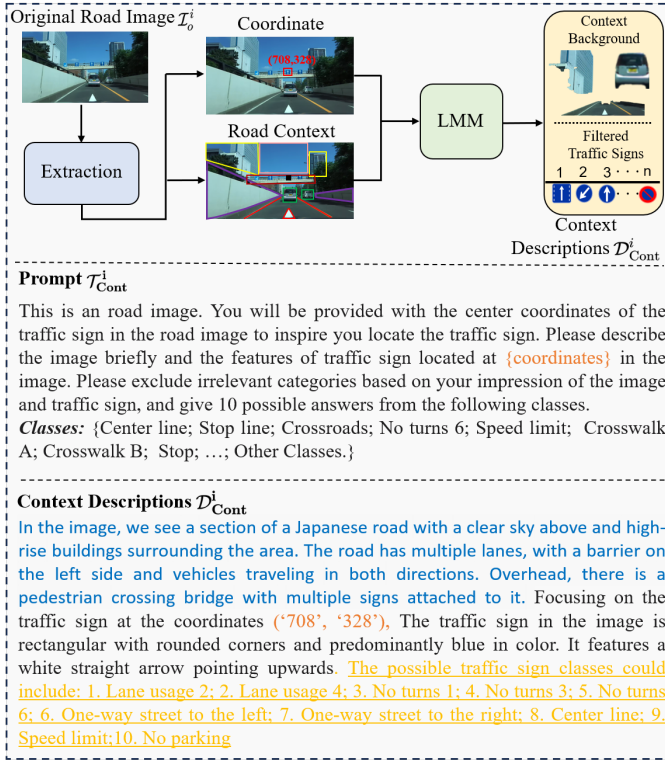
Original Road Image $\mathcal{I}_o^i$

Coordinate

(708,328)

Road Context

Extraction

LMM

Context Background

Filtered Traffic Signs

1 2 3 · · · n

Context Descriptions $\mathcal{D}_{\text{Cont}}^i$

**Prompt** $\mathcal{T}_{\text{Cont}}^{\text{i}}$

This is an road image. You will be provided with the center coordinates of the traffic sign in the road image to inspire you locate the traffic sign. Please describe the image briefly and the features of traffic sign located at {coordinates} in the image. Please exclude irrelevant categories based on your impression of the image and traffic sign, and give 10 possible answers from the following classes.
*Classes:* {Center line; Stop line; Crossroads; No turns 6; Speed limit; Crosswalk A; Crosswalk B; Stop; …; Other Classes.}

**Context Descriptions** $\mathcal{D}_{\text{Cont}}^{\text{i}}$

In the image, we see a section of a Japanese road with a clear sky above and high-rise buildings surrounding the area. The road has multiple lanes, with a barrier on the left side and vehicles traveling in both directions. Overhead, there is a pedestrian crossing bridge with multiple signs attached to it. Focusing on the traffic sign at the coordinates ('708', '328'), The traffic sign in the image is rectangular with rounded corners and predominantly blue in color. It features a white straight arrow pointing upwards. The possible traffic sign classes could include: 1. Lane usage 2; 2. Lane usage 4; 3. No turns 1; 4. No turns 3; 5. No turns 6; 6. One-way street to the left; 7. One-way street to the right; 8. Center line; 9. Speed limit;10. No parking